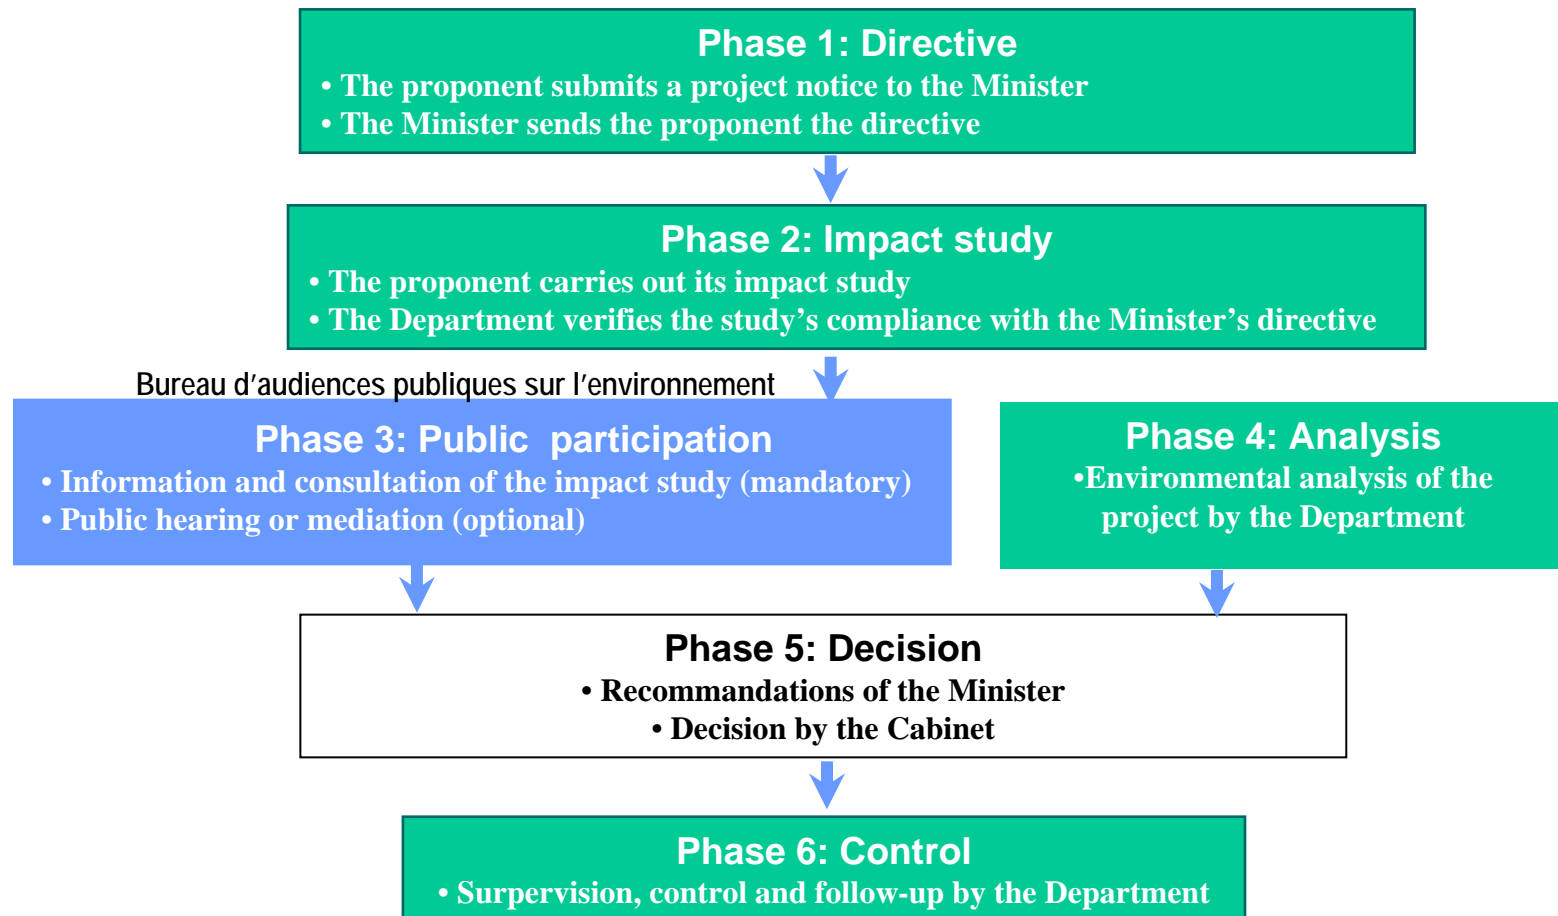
Phase 1: Directive
• The proponent submits a project notice to the Minister
• The Minister sends the proponent the directive

Phase 2: Impact study
• The proponent carries out its impact study
• The Department verifies the study’s compliance with the Minister’s directive

Bureau d’audiences publiques sur l’environnement

Phase 3: Public participation
• Information and consultation of the impact study (mandatory)
• Public hearing or mediation (optional)

Phase 4: Analysis
•Environmental analysis of the project by the Department

Phase 5: Decision
• Recommandations of the Minister
• Decision by the Cabinet

Phase 6: Control
• Surpervision, control and follow-up by the Department